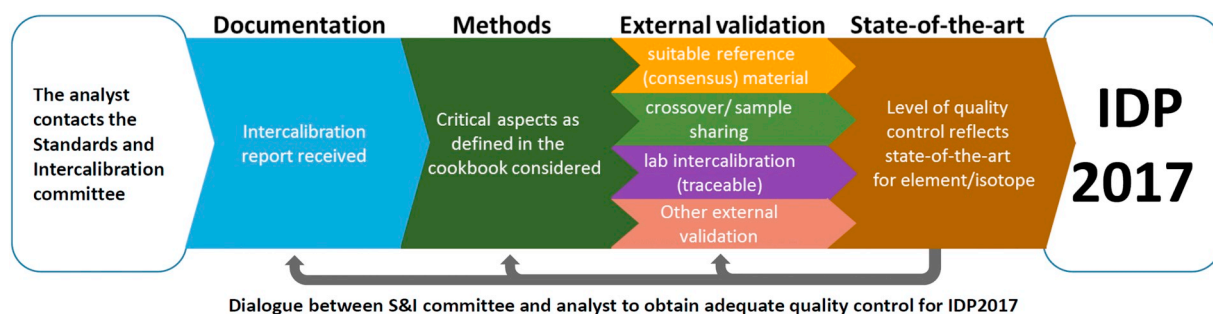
Documentation

Methods

External validation

State-of-the-art

The analyst contacts the Standards and Intercalibration committee

Intercalibration report received

Critical aspects as defined in the cookbook considered

suitable reference (consensus) material

crossover/ sample sharing

lab intercalibration (traceable)

Other external validation

Level of quality control reflects state-of-the-art for element/isotope

IDP 2017

Dialogue between S&I committee and analyst to obtain adequate quality control for IDP2017